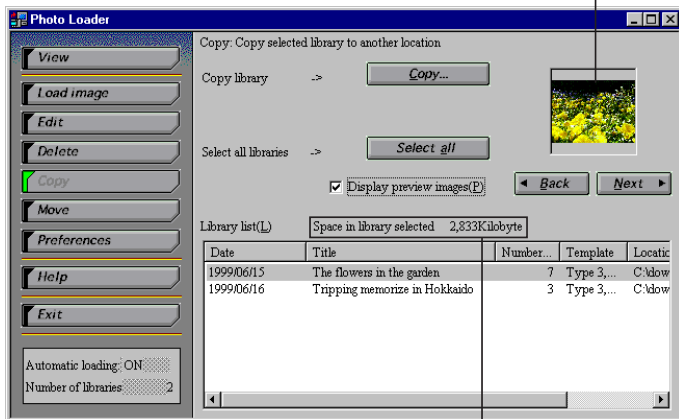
Photo Loader

View
Load image
Edit
Delete
Copy
Move
Preferences
Help
Exit

Automatic loading: ON
Number of libraries 2

Copy: Copy selected library to another location

Copy library -> Copy...

Select all libraries -> Select all

☑ Display preview images(P)

◄ Back Next ►

Library list(L) Space in library selected 2,833Kilobyte

| Date | Title | Number... | Template | Locatic |
|---|---|---|---|---|
| 1999/06/15 | The flowers in the garden | 7 | Type 3,... | C:\dow |
| 1999/06/16 | Tripping memorize in Hokkaido | 3 | Type 3,... | C:\dow |